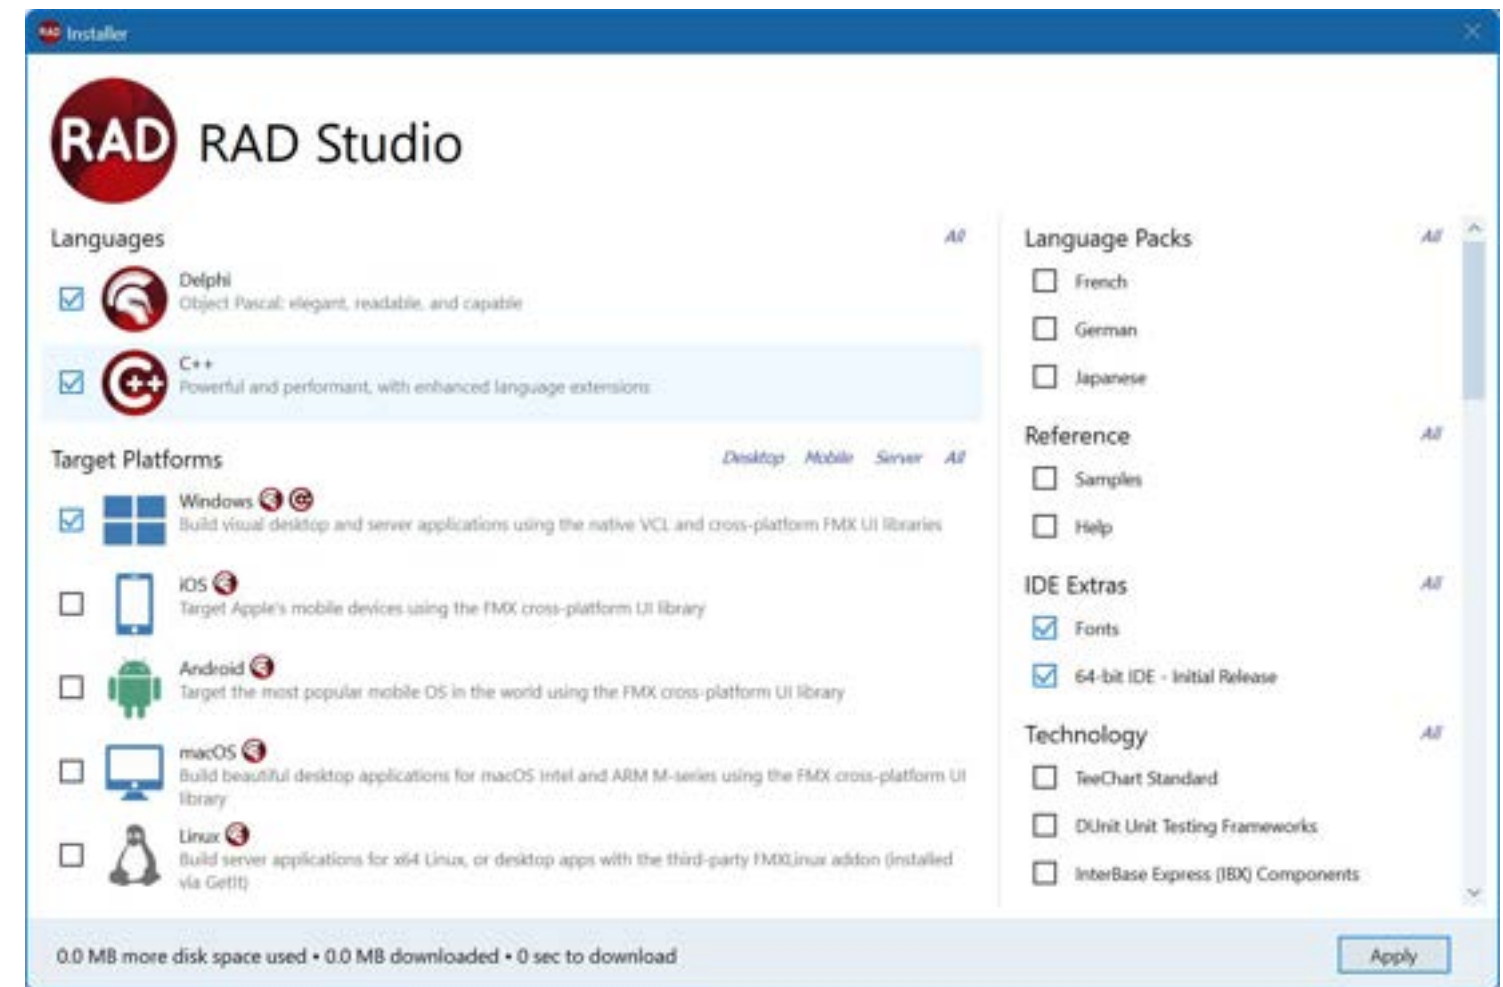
Installer

RAD RAD Studio

Languages All

Delphi
Object Pascal: elegant, readable, and capable

C++
Powerful and performant, with enhanced language extensions

Target Platforms Desktop Mobile Server All

Windows
Build visual desktop and server applications using the native VCL and cross-platform FMX UI libraries

iOS
Target Apple's mobile devices using the FMX cross-platform UI library

Android
Target the most popular mobile OS in the world using the FMX cross-platform UI library

macOS
Build beautiful desktop applications for macOS Intel and ARM M-series using the FMX cross-platform UI library

Linux
Build server applications for x64 Linux, or desktop apps with the third-party FMXLinux addon (installed via GetIt)

Language Packs All
French
German
Japanese

Reference All
Samples
Help

IDE Extras All
Fonts
64-bit IDE - Initial Release

Technology All
TeeChart Standard
DUnit Unit Testing Frameworks
InterBase Express (IBX) Components

0.0 MB more disk space used • 0.0 MB downloaded • 0 sec to download

Apply